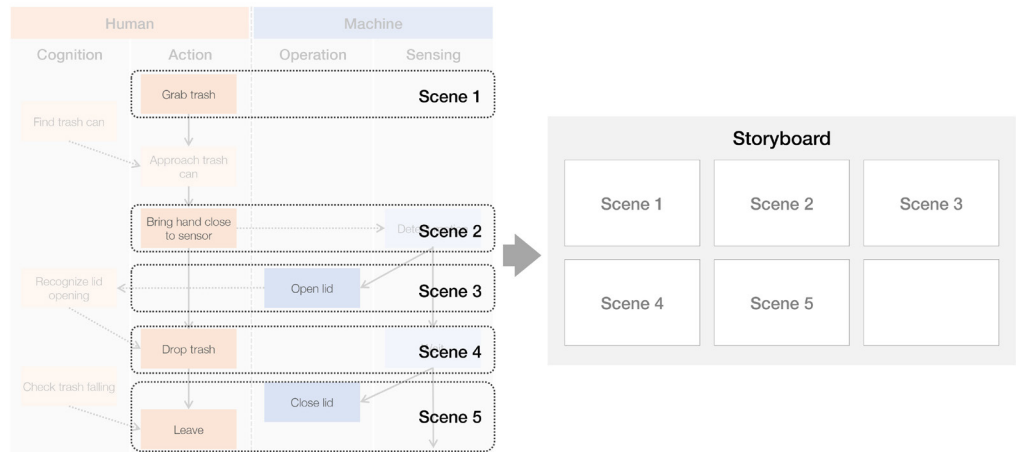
Human

Machine

Cognition

Action

Operation

Sensing

Grab trash

Scene 1

Find trash can

Approach trash can

Bring hand close to sensor

Dete

Scene 2

Recognize lid opening

Open lid

Scene 3

Drop trash

Scene 4

Check trash falling

Close lid

Leave

Scene 5

Storyboard

Scene 1

Scene 2

Scene 3

Scene 4

Scene 5